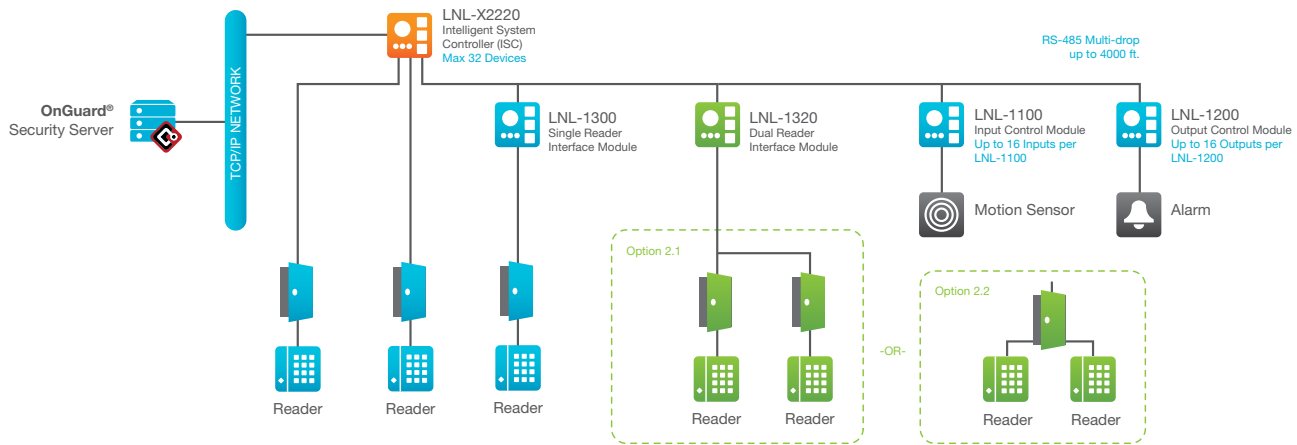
LNL-X2220
Intelligent System Controller (ISC)
Max 32 Devices

RS-485 Multi-drop
up to 4000 ft.

OnGuard®
Security Server

TCP/IP NETWORK

LNL-1300
Single Reader Interface Module

LNL-1320
Dual Reader Interface Module

LNL-1100
Input Control Module
Up to 16 Inputs per LNL-1100

LNL-1200
Output Control Module
Up to 16 Outputs per LNL-1200

Motion Sensor

Alarm

Option 2.1

Option 2.2

-OR-

Reader

Reader

Reader

Reader

Reader

Reader

Reader